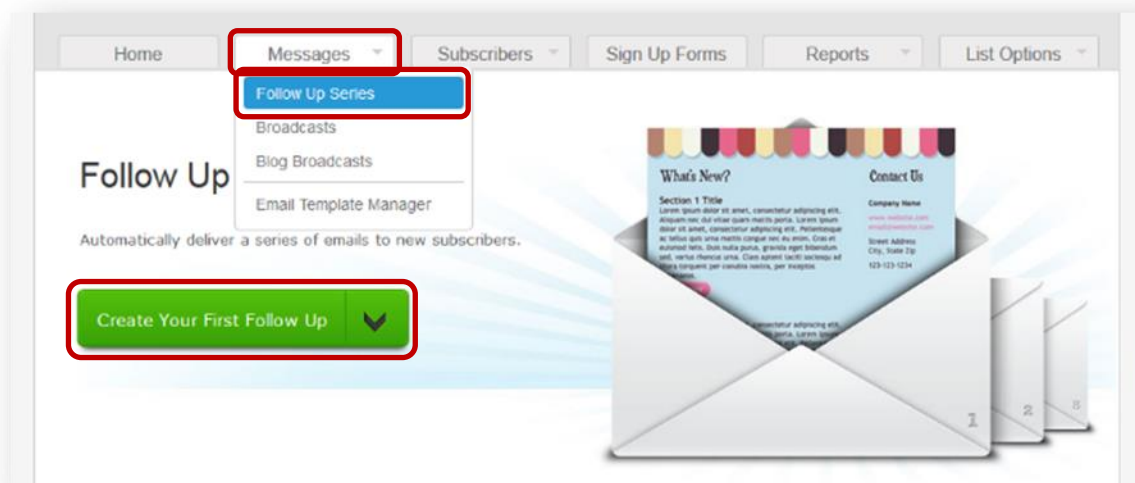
Home Messages Subscribers Sign Up Forms Reports List Options

Follow Up Series
Broadcasts
Blog Broadcasts
Email Template Manager

Follow Up

Automatically deliver a series of emails to new subscribers.

Create Your First Follow Up

What's New?
Section 1 Title
Lorem ipsum dolor sit amet, consectetur adipiscing elit. Aliquam nec dui vel quam mattis porta. Lorem ipsum dolor sit amet, consectetur adipiscing elit. Pellentesque ac tellus quis urna mattis congue sec eu enim. Cras et euismod nibh. Lorem ipsum dolor sit amet, consectetur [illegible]
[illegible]

Contact Us
Company Name
www.website.com
email@website.com
Street Address
City, State Zip
123-123-1234

1 2 3